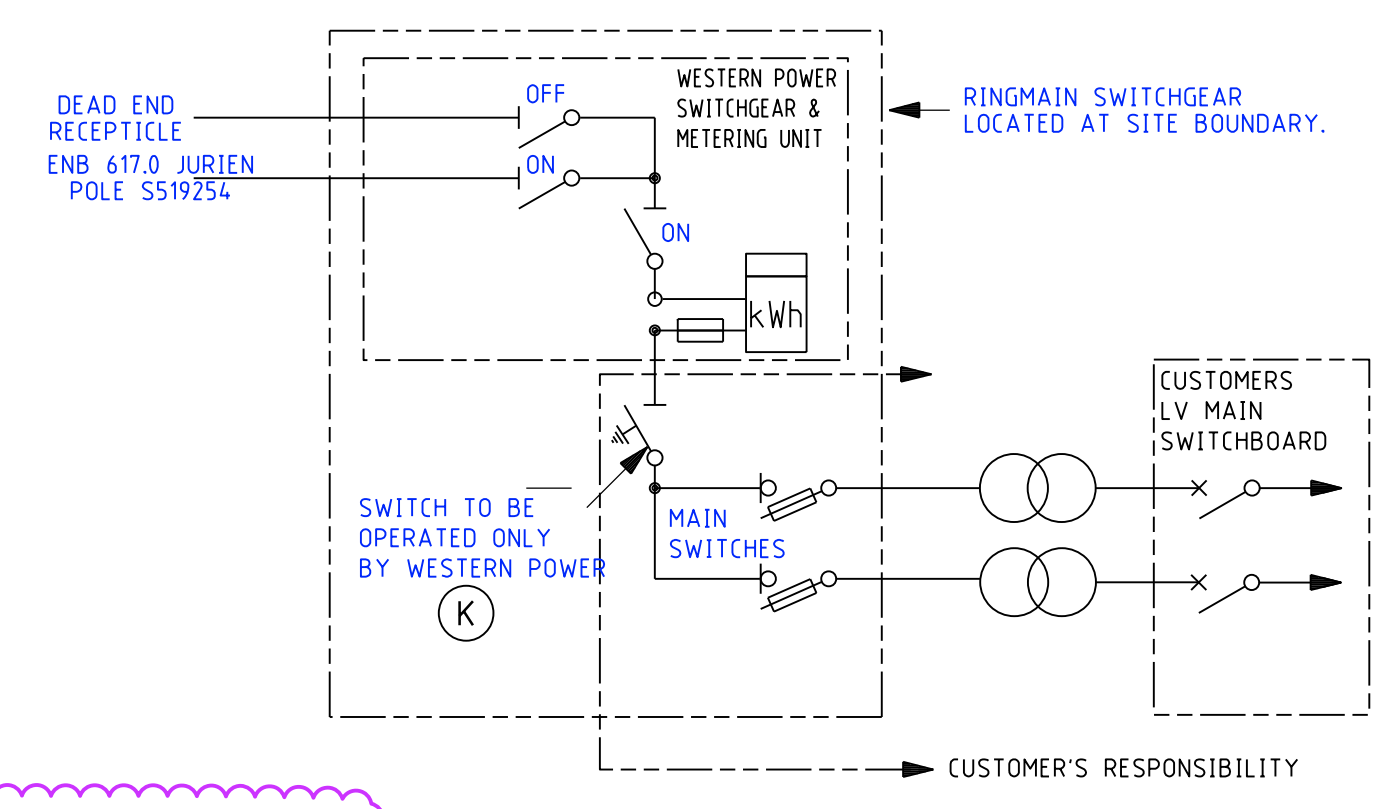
DEAD END RECEPTICLE

ENB 617.0 JURIEN POLE S519254

OFF

ON

WESTERN POWER SWITCHGEAR & METERING UNIT

RINGMAIN SWITCHGEAR LOCATED AT SITE BOUNDARY.

ON

kWh

CUSTOMERS LV MAIN SWITCHBOARD

SWITCH TO BE OPERATED ONLY BY WESTERN POWER

MAIN SWITCHES

K

CUSTOMER'S RESPONSIBILITY